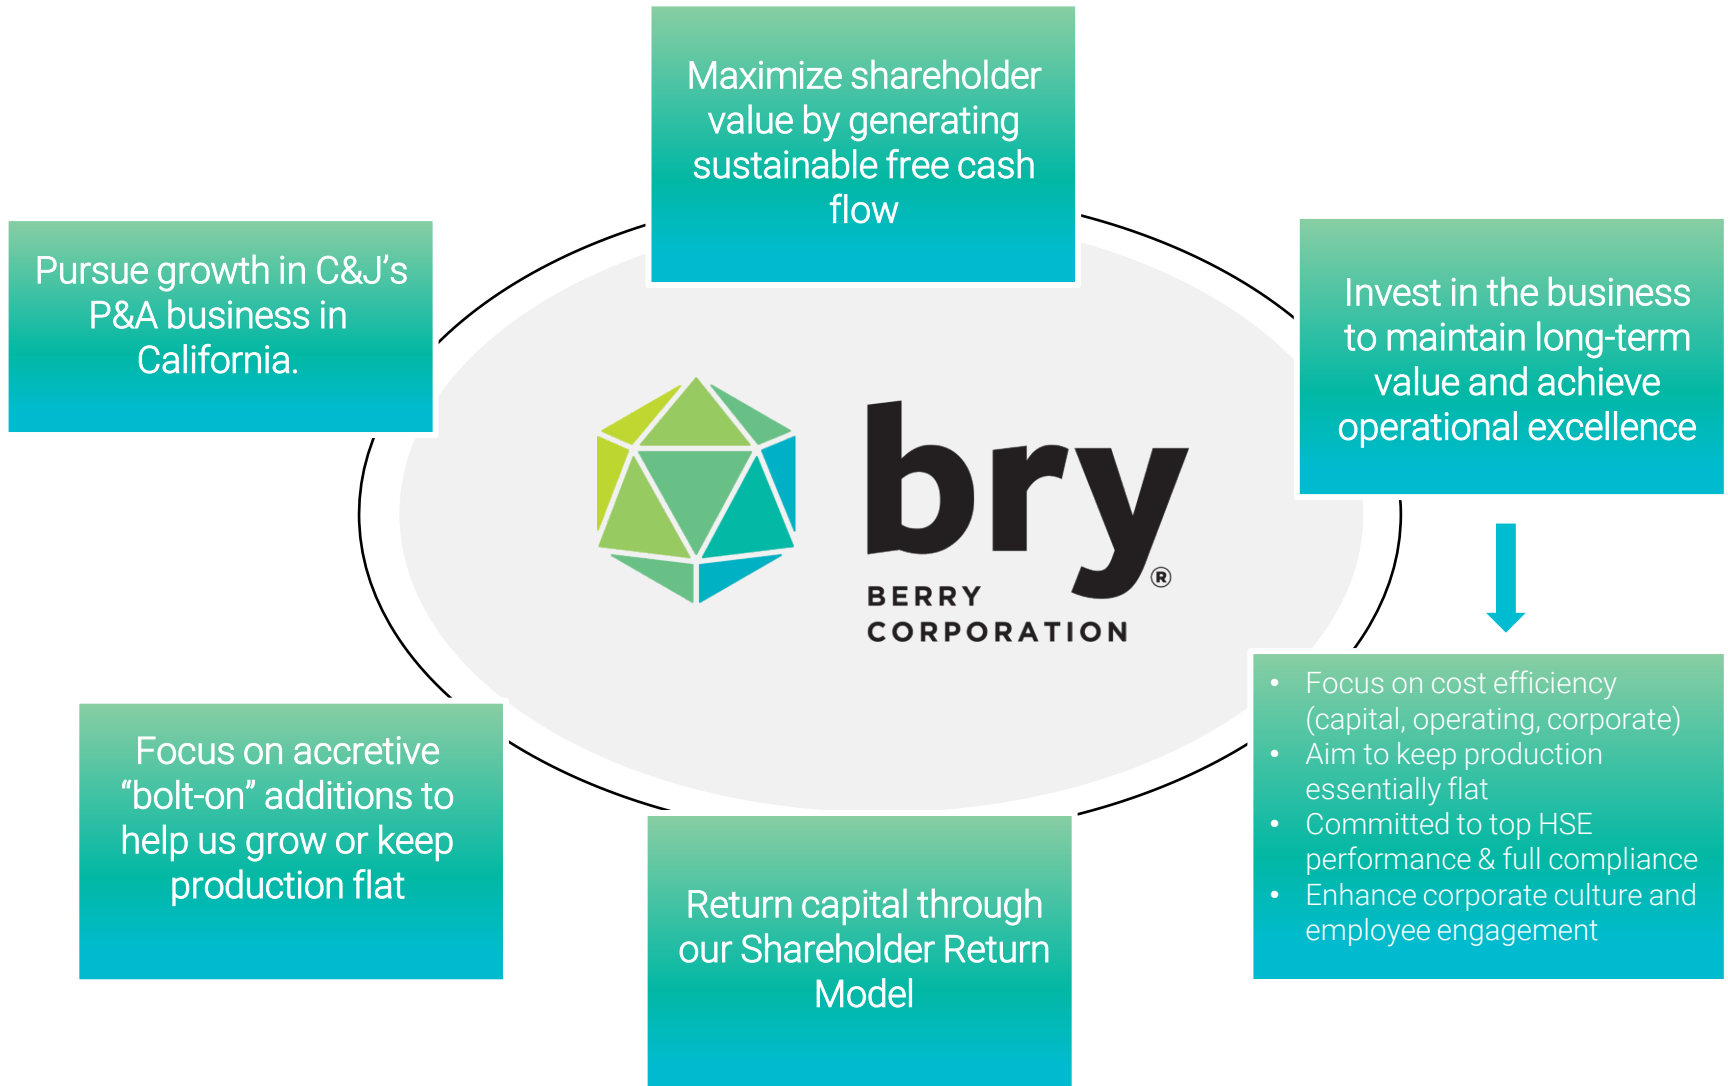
Maximize shareholder value by generating sustainable free cash flow

Pursue growth in C&J's P&A business in California.

Invest in the business to maintain long-term value and achieve operational excellence

bry®
BERRY CORPORATION

- Focus on cost efficiency (capital, operating, corporate)
- Aim to keep production essentially flat
- Committed to top HSE performance & full compliance
- Enhance corporate culture and employee engagement

Focus on accretive “bolt-on” additions to help us grow or keep production flat

Return capital through our Shareholder Return Model